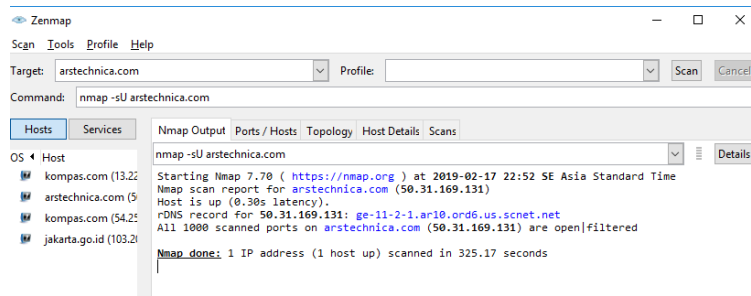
Zenmap

Scan Tools Profile Help

Target: arstechnica.com

Profile:

Scan

Cancel

Command: nmap -sU arstechnica.com

Hosts

Services

OS Host

kompas.com (13.22

arstechnica.com (5

kompas.com (54.25

jakarta.go.id (103.20

Nmap Output

Ports / Hosts

Topology

Host Details

Scans

nmap -sU arstechnica.com

Details

Starting Nmap 7.70 ( https://nmap.org ) at 2019-02-17 22:52 SE Asia Standard Time
Nmap scan report for arstechnica.com (50.31.169.131)
Host is up (0.30s latency).
rDNS record for 50.31.169.131: ge-11-2-1.ar10.ord6.us.scnet.net
All 1000 scanned ports on arstechnica.com (50.31.169.131) are open|filtered

Nmap done: 1 IP address (1 host up) scanned in 325.17 seconds